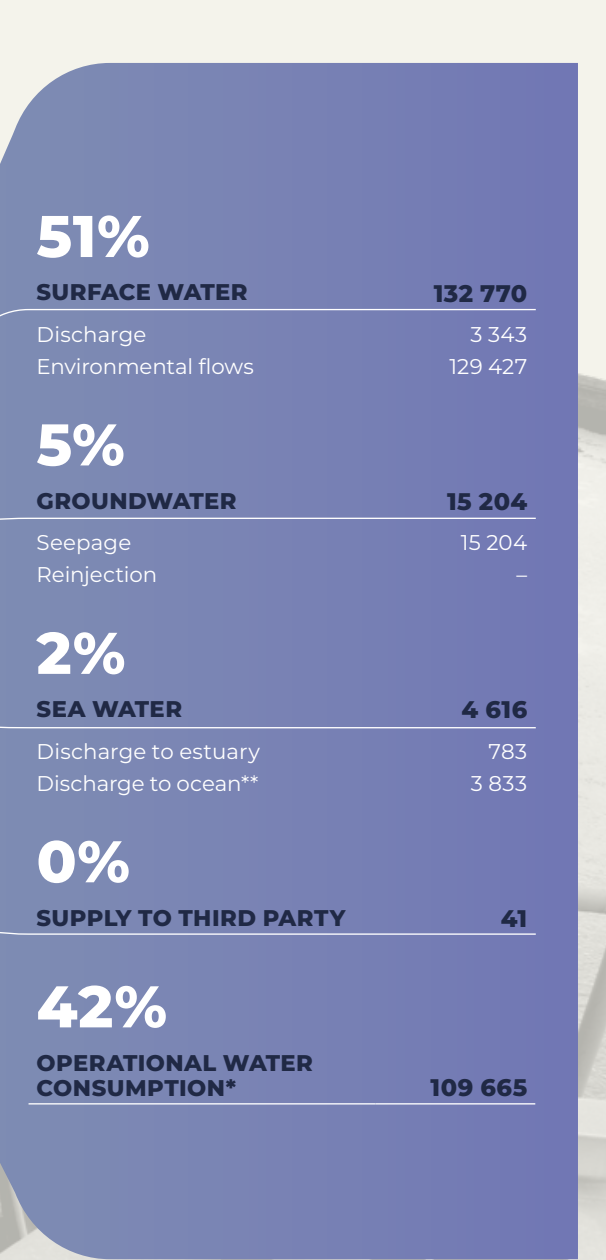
51%

SURFACE WATER 132 770

Discharge 3 343
Environmental flows 129 427

5%

GROUNDWATER 15 204

Seepage 15 204
Reinjection –

2%

SEA WATER 4 616

Discharge to estuary 783
Discharge to ocean** 3 833

0%

SUPPLY TO THIRD PARTY 41

42%

OPERATIONAL WATER CONSUMPTION* 109 665